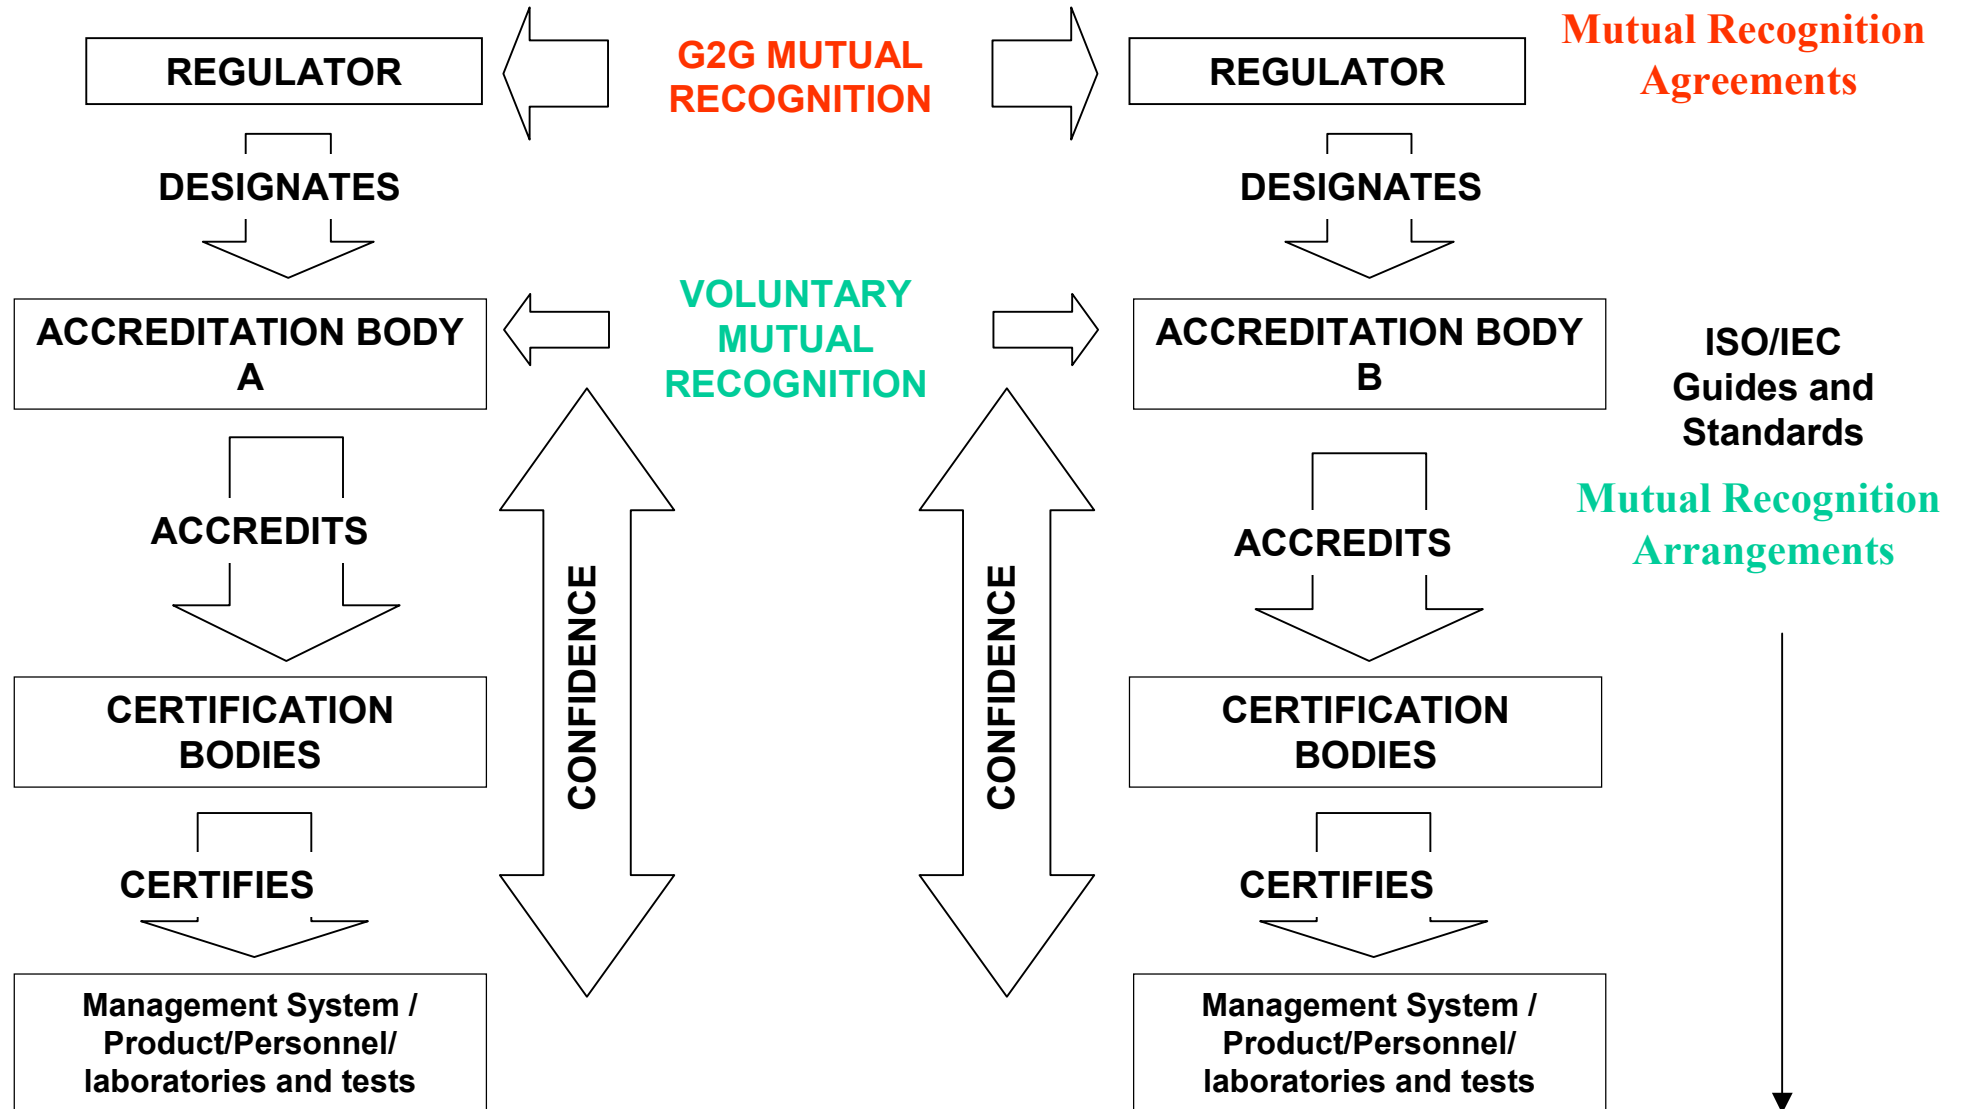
REGULATOR

G2G MUTUAL RECOGNITION

REGULATOR

Mutual Recognition Agreements

DESIGNATES

DESIGNATES

ACCREDITATION BODY A

VOLUNTARY MUTUAL RECOGNITION

ACCREDITATION BODY B

ISO/IEC Guides and Standards

Mutual Recognition Arrangements

ACCREDITS

CONFIDENCE

CONFIDENCE

ACCREDITS

CERTIFICATION BODIES

CERTIFICATION BODIES

CERTIFIES

CERTIFIES

Management System / Product/Personnel/ laboratories and tests

Management System / Product/Personnel/ laboratories and tests